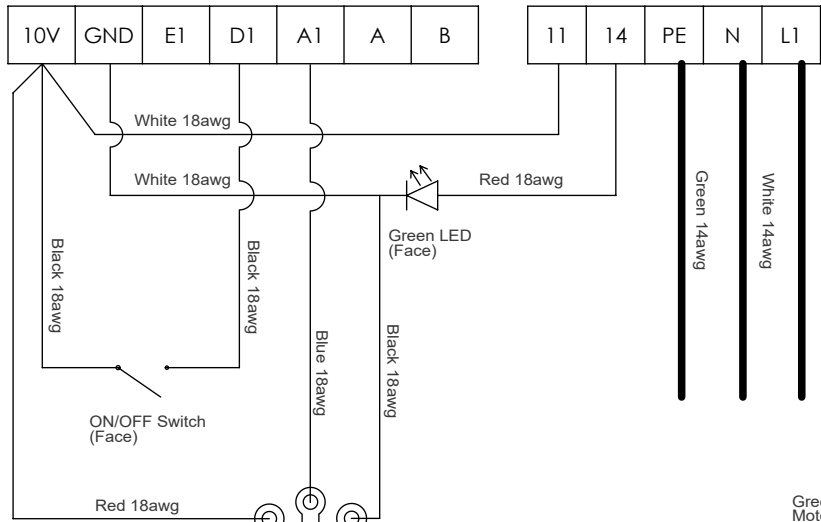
| 10V | GND | E1 | D1 | A1 | A | B |
|---|---|---|---|---|---|---|

| 11 | 14 | PE | N | L1 |
|---|---|---|---|---|

White 18awg

White 18awg

Red 18awg

Green LED (Face)

Green 14awg

White 14awg

Black 18awg

Black 18awg

Blue 18awg

Black 18awg

ON/OFF Switch (Face)

Red 18awg

Gre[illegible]
Mot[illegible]